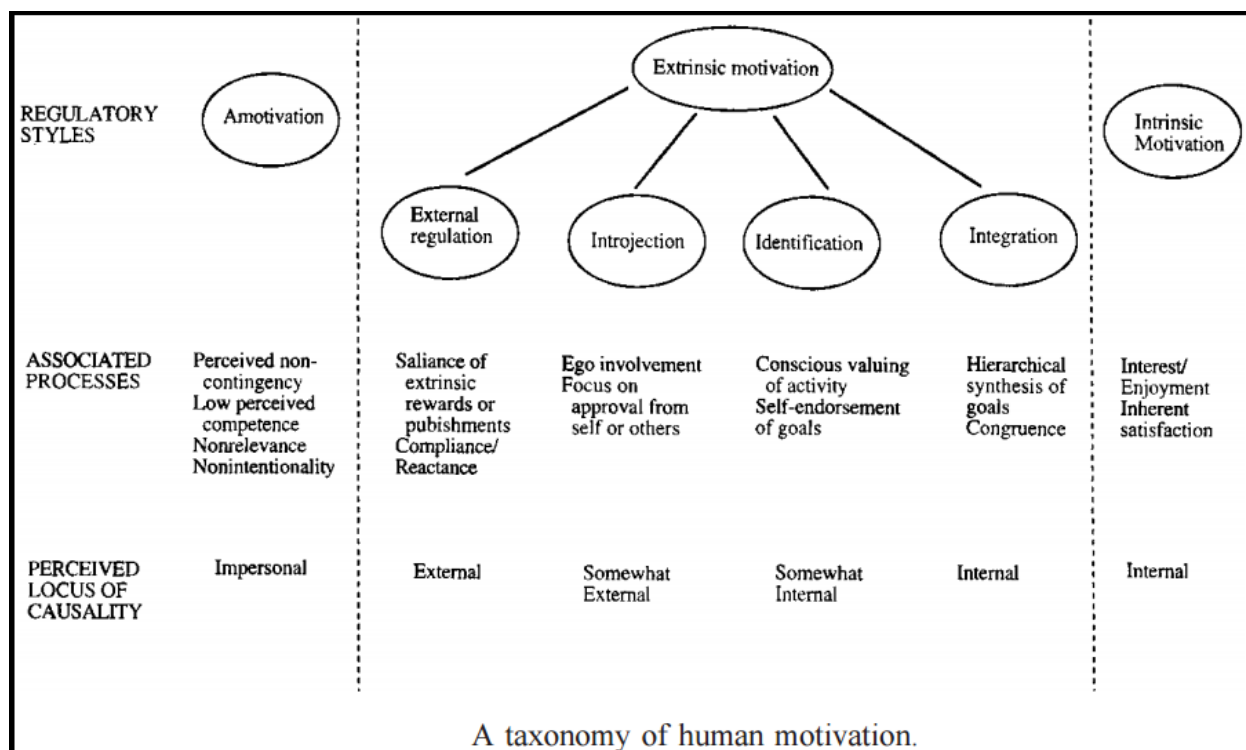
REGULATORY STYLES

Amotivation

Extrinsic motivation

External regulation

Introjection

Identification

Integration

Intrinsic Motivation

ASSOCIATED PROCESSES

Perceived non-contingency
Low perceived competence
Nonrelevance
Nonintentionality

Saliance of extrinsic rewards or pubishments
Compliance/ Reactance

Ego involvement
Focus on approval from self or others

Conscious valuing of activity
Self-endorsement of goals

Hierarchical synthesis of goals
Congruence

Interest/ Enjoyment
Inherent satisfaction

PERCEIVED LOCUS OF CAUSALITY

Impersonal

External

Somewhat External

Somewhat Internal

Internal

Internal

A taxonomy of human motivation.